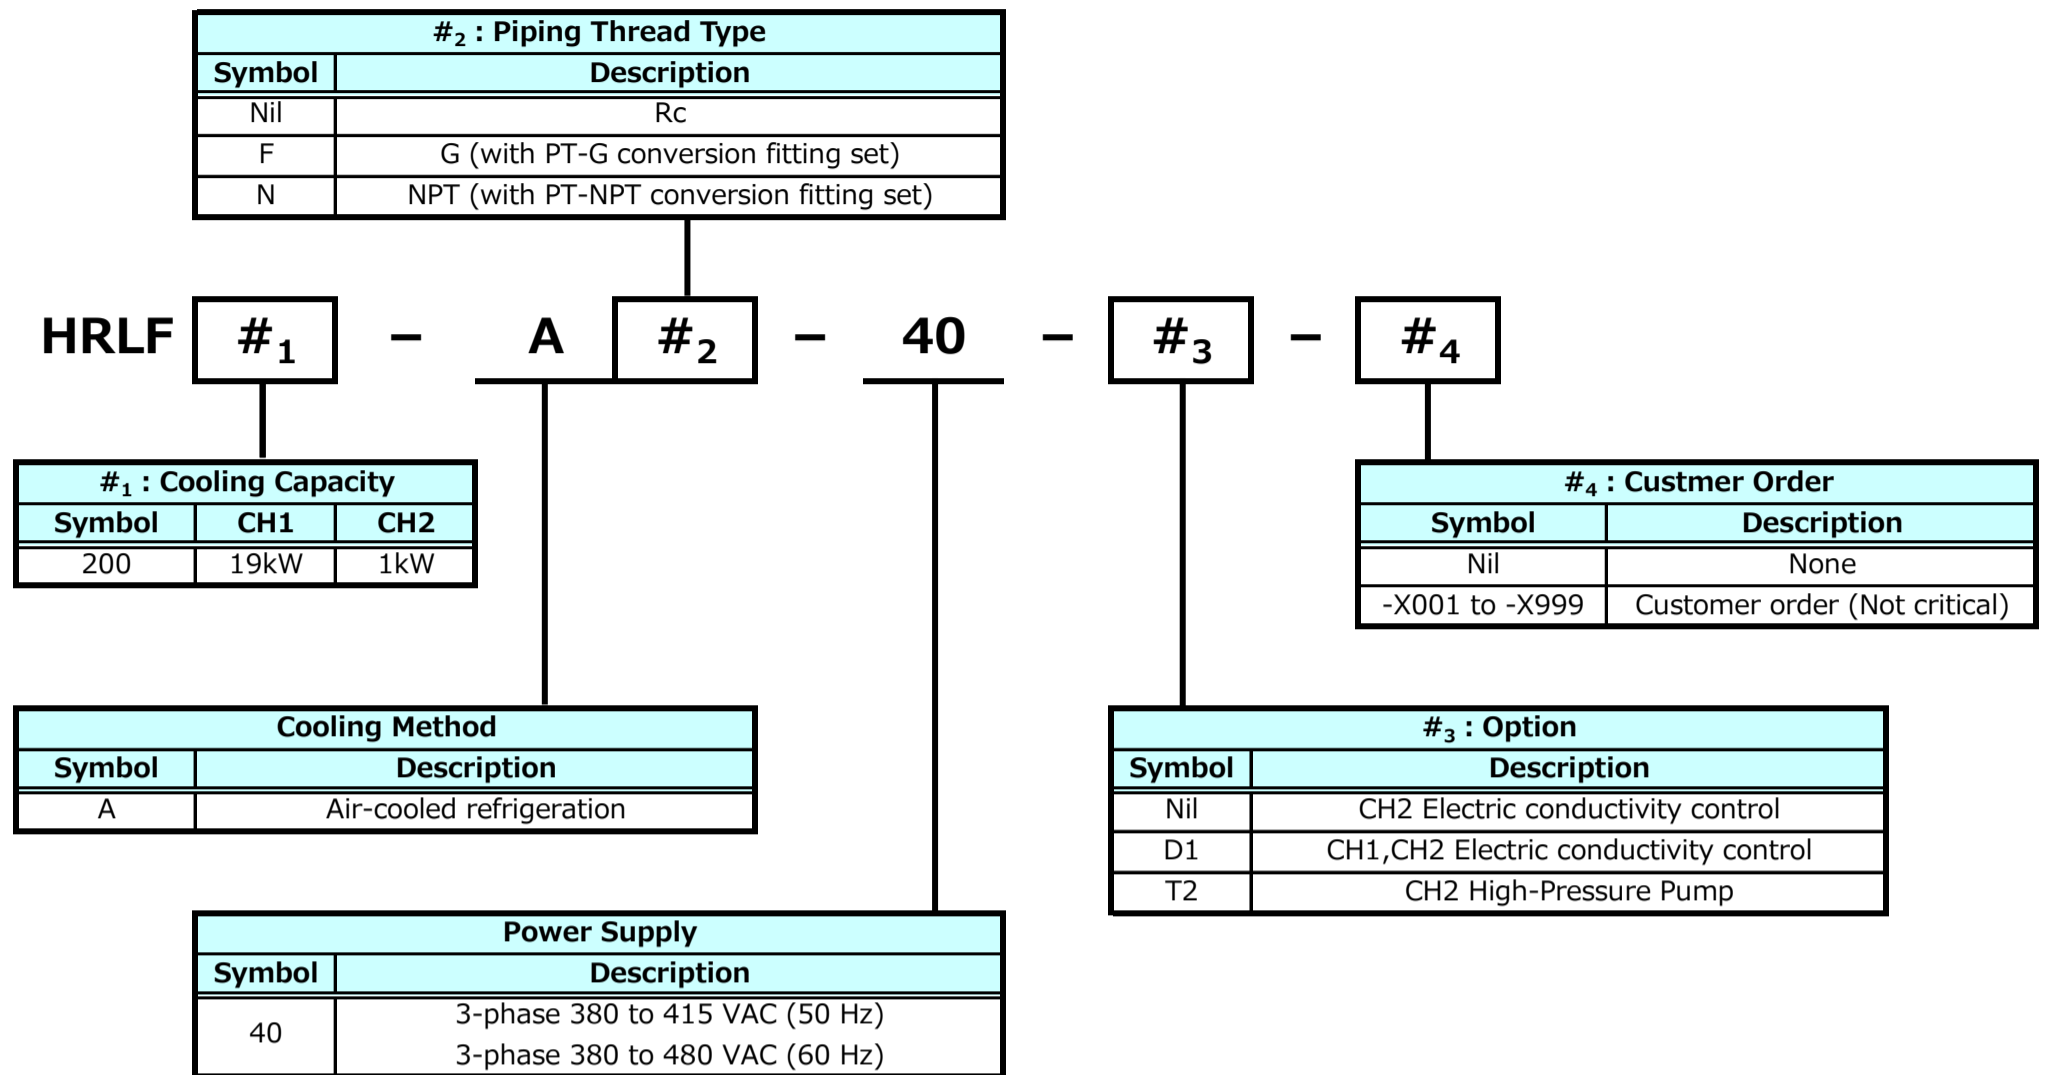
$\#_2$ : Piping Thread Type

| Symbol | Description |
|---|---|
| Nil | Rc |
| F | G (with PT-G conversion fitting set) |
| N | NPT (with PT-NPT conversion fitting set) |

HRLF $\#_1$ – A $\#_2$ – 40 – $\#_3$ – $\#_4$

$\#_1$ : Cooling Capacity

| Symbol | CH1 | CH2 |
|---|---|---|
| 200 | 19kW | 1kW |

$\#_4$ : Custmer Order

| Symbol | Description |
|---|---|
| Nil | None |
| -X001 to -X999 | Customer order (Not critical) |

Cooling Method

| Symbol | Description |
|---|---|
| A | Air-cooled refrigeration |

$\#_3$ : Option

| Symbol | Description |
|---|---|
| Nil | CH2 Electric conductivity control |
| D1 | CH1,CH2 Electric conductivity control |
| T2 | CH2 High-Pressure Pump |

Power Supply

| Symbol | Description |
|---|---|
| 40 | 3-phase 380 to 415 VAC (50 Hz) 3-phase 380 to 480 VAC (60 Hz) |